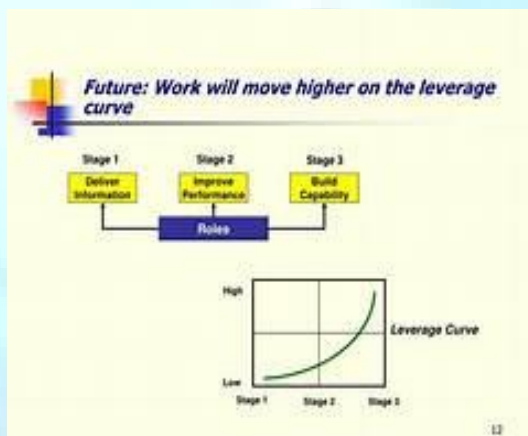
Future: Work will move higher on the leverage curve

Stage 1

Deliver Information

Stage 2

Improve Performance

Stage 3

Build Capability

Roles

High

Low

Leverage Curve

Stage 1

Stage 2

Stage 3

12